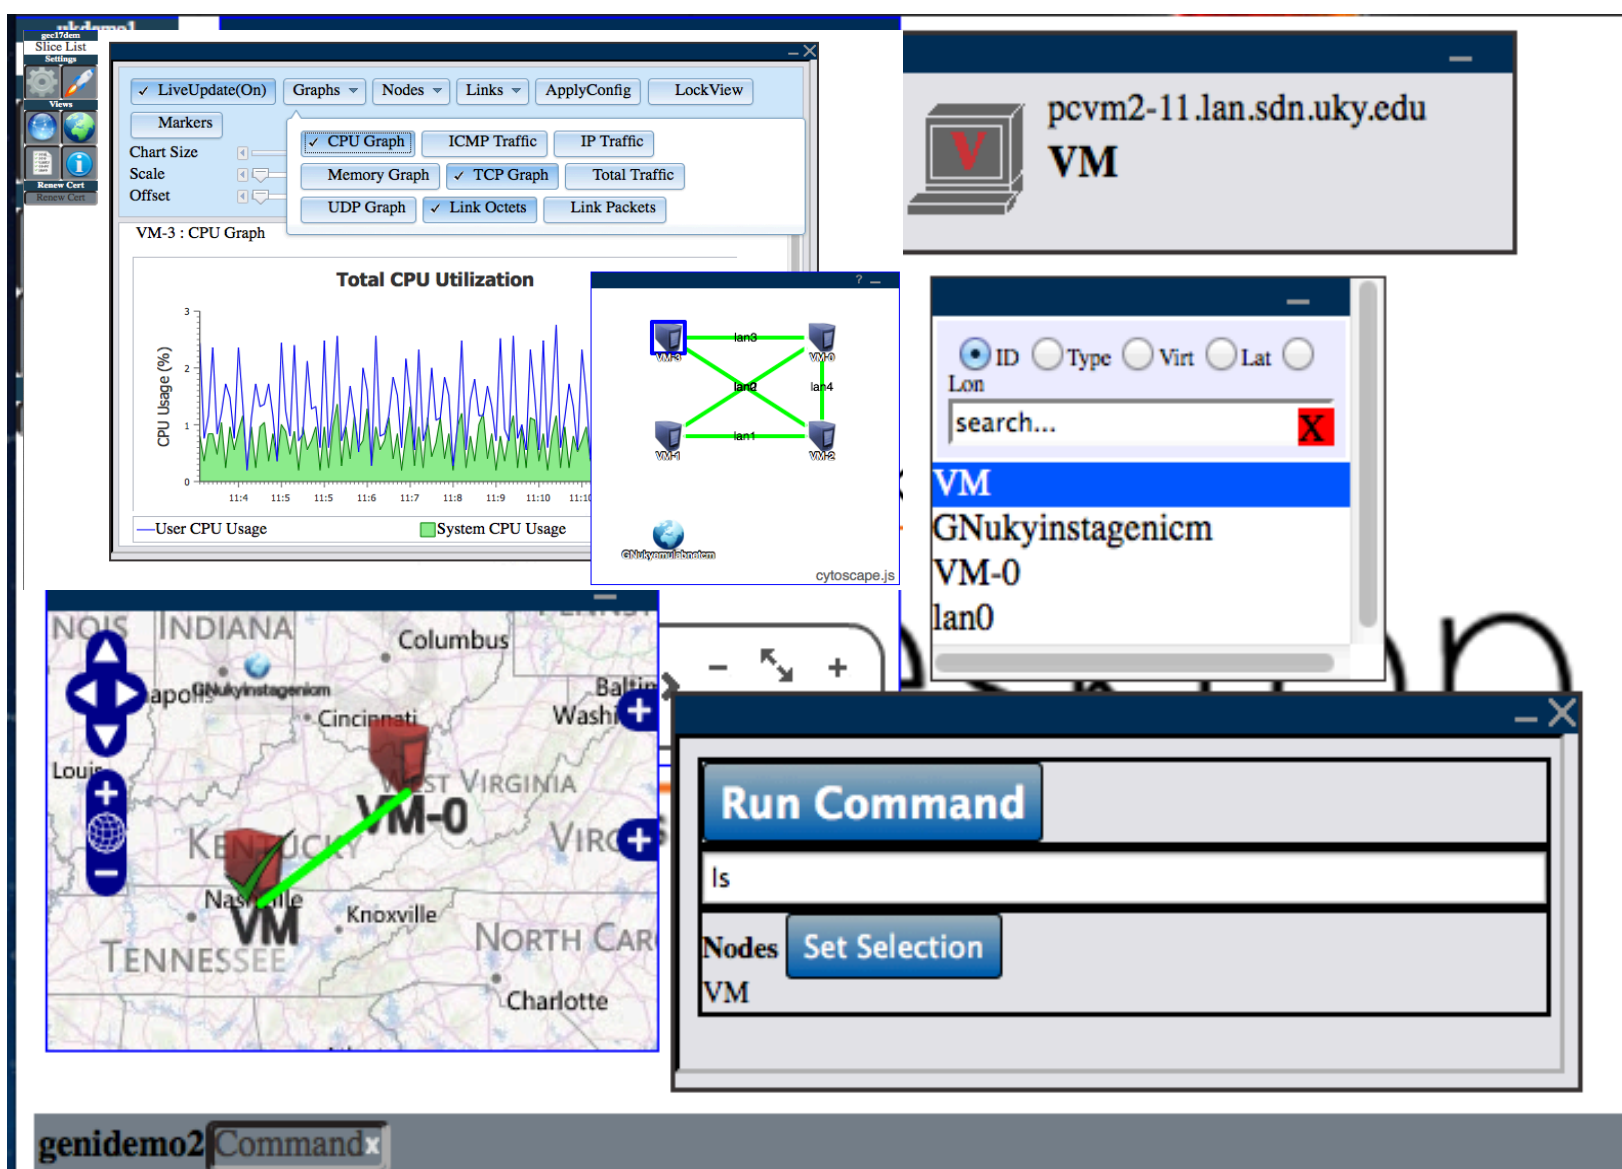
ukdemo1
gec17dem
Slice List
Settings
Views
Renew Cert
Renew Cert

– X
✓ LiveUpdate(On) Graphs Nodes Links ApplyConfig LockView
Markers
Chart Size
Scale
Offset
✓ CPU Graph ICMP Traffic IP Traffic
Memory Graph ✓ TCP Graph Total Traffic
UDP Graph ✓ Link Octets Link Packets
VM-3 : CPU Graph

Total CPU Utilization
CPU Usage (%)
3
2
1
0
11:4 11:5 11:5 11:6 11:7 11:8 11:9 11:10 11:1
User CPU Usage System CPU Usage

? –
lan3
VM-3
VM-0
lan2
lan4
lan1
VM-1
VM-2
GNukyinstagenicm
cytoscape.js

–
pcvm2-11.lan.sdn.uky.edu
VM

–
ID Type Virt Lat
Lon
search...
X
VM
GNukyinstagenicm
VM-0
lan0

NOIS INDIANA
Columbus
GNukyinstagenicm
Cincinnati
Balti
Washi
Louis
WEST VIRGINIA
VM-0
KENTUCKY
VIRG
Nashville
Knoxville
VM
NORTH CAR
TENNESSEE
Charlotte

– ✕
Run Command
ls
Nodes Set Selection
VM

genidemo2 Command x